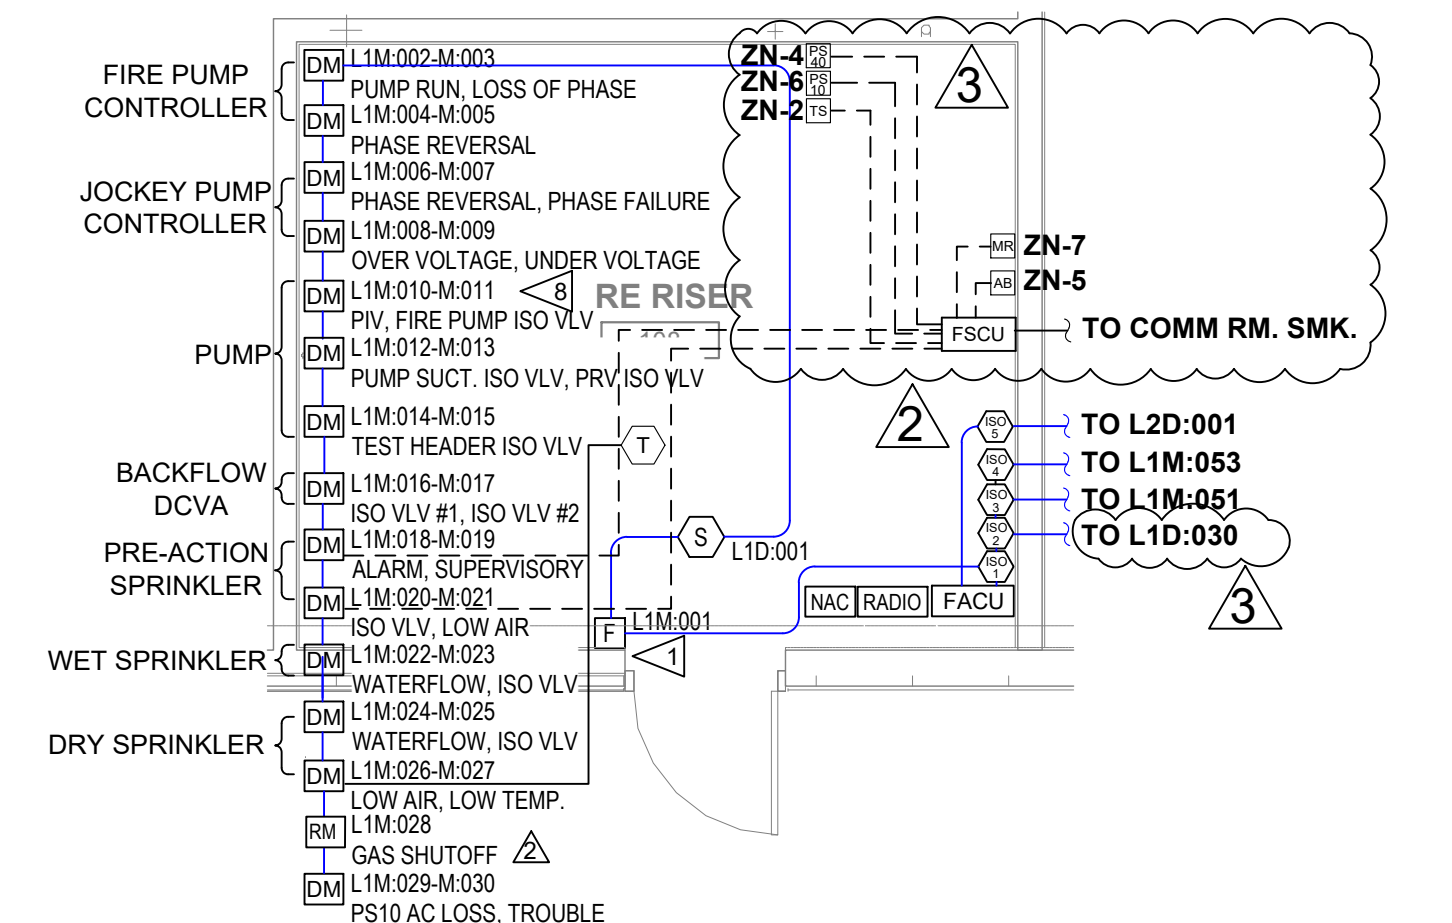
FIRE PUMP CONTROLLER
DM L1M:002-M:003
PUMP RUN, LOSS OF PHASE
DM L1M:004-M:005
PHASE REVERSAL

JOCKEY PUMP CONTROLLER
DM L1M:006-M:007
PHASE REVERSAL, PHASE FAILURE
DM L1M:008-M:009
OVER VOLTAGE, UNDER VOLTAGE

PUMP
DM L1M:010-M:011
8
PIV, FIRE PUMP ISO VLV
DM L1M:012-M:013
PUMP SUCT. ISO VLV, PRV ISO VLV
DM L1M:014-M:015
TEST HEADER ISO VLV

BACKFLOW DCVA
DM L1M:016-M:017
ISO VLV #1, ISO VLV #2

PRE-ACTION SPRINKLER
DM L1M:018-M:019
ALARM, SUPERVISORY
DM L1M:020-M:021
ISO VLV, LOW AIR

WET SPRINKLER
DM L1M:022-M:023
WATERFLOW, ISO VLV

DRY SPRINKLER
DM L1M:024-M:025
WATERFLOW, ISO VLV
DM L1M:026-M:027
LOW AIR, LOW TEMP.
RM L1M:028
GAS SHUTOFF 2
DM L1M:029-M:030
PS10 AC LOSS, TROUBLE

ZN-4 PS 40
ZN-6 PS 10
ZN-2 TS
3
MR ZN-7
AB ZN-5
RE RISER
FSCU TO COMM RM. SMK.
2
T
S
L1D:001
F
L1M:001
1
ISO 5 TO L2D:001
ISO 4 TO L1M:053
ISO 3 TO L1M:051
ISO 2 TO L1D:030
ISO 1
NAC RADIO FACU
3